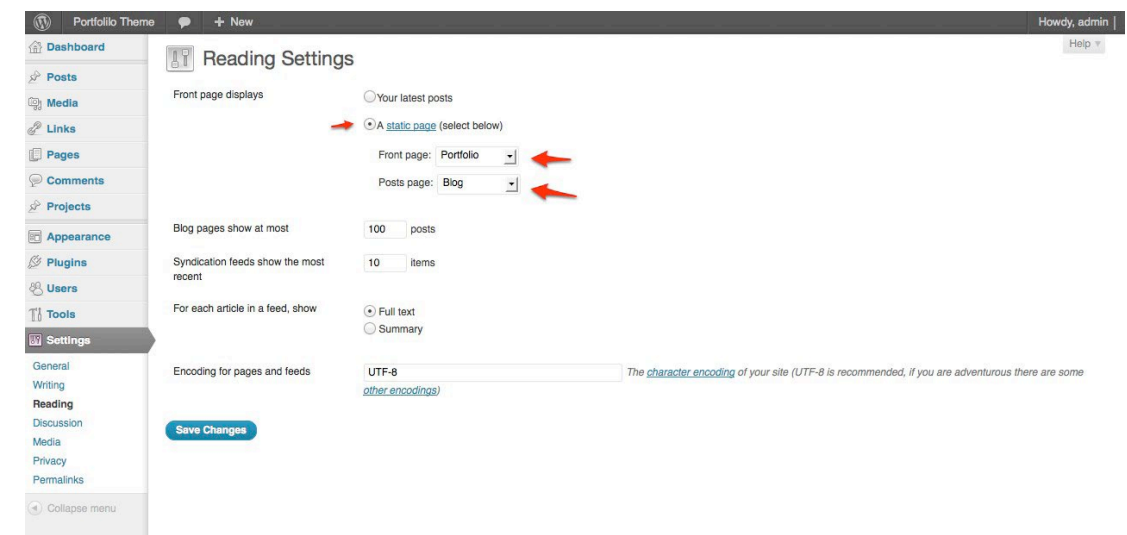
Portfolio Theme + New Howdy, admin

Dashboard
Posts
Media
Links
Pages
Comments
Projects
Appearance
Plugins
Users
Tools
Settings
General
Writing
Reading
Discussion
Media
Privacy
Permalinks
Collapse menu

Help

Reading Settings

Front page displays
Your latest posts
A static page (select below)
Front page: Portfolio
Posts page: Blog

Blog pages show at most 100 posts

Syndication feeds show the most recent 10 items

For each article in a feed, show
Full text
Summary

Encoding for pages and feeds UTF-8 The character encoding of your site (UTF-8 is recommended, if you are adventurous there are some other encodings)

Save Changes